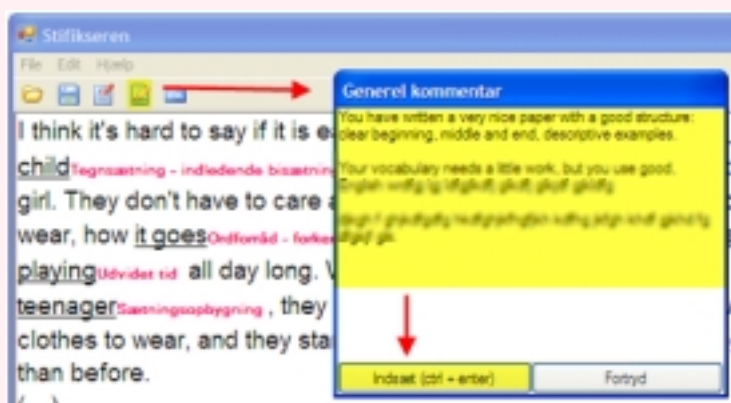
Stilfikseren

File Edit Hjælp

I think it's hard to say if it is e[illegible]

child Tegnsætning – indledende bisætning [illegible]

girl. They don't have to care a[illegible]

wear, how it goes Ordforråd – forke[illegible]

playing Udvider tid all day long. V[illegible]

teenager Sætningsopbygning , they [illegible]

clothes to wear, and they sta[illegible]

than before.

Generel kommentar

You have written a very nice paper with a good structure: clear beginning, middle and end, descriptive examples.

Your vocabulary needs a little work, but you use good English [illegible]

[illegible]

Indsæt (ctrl + enter)

Fortryd